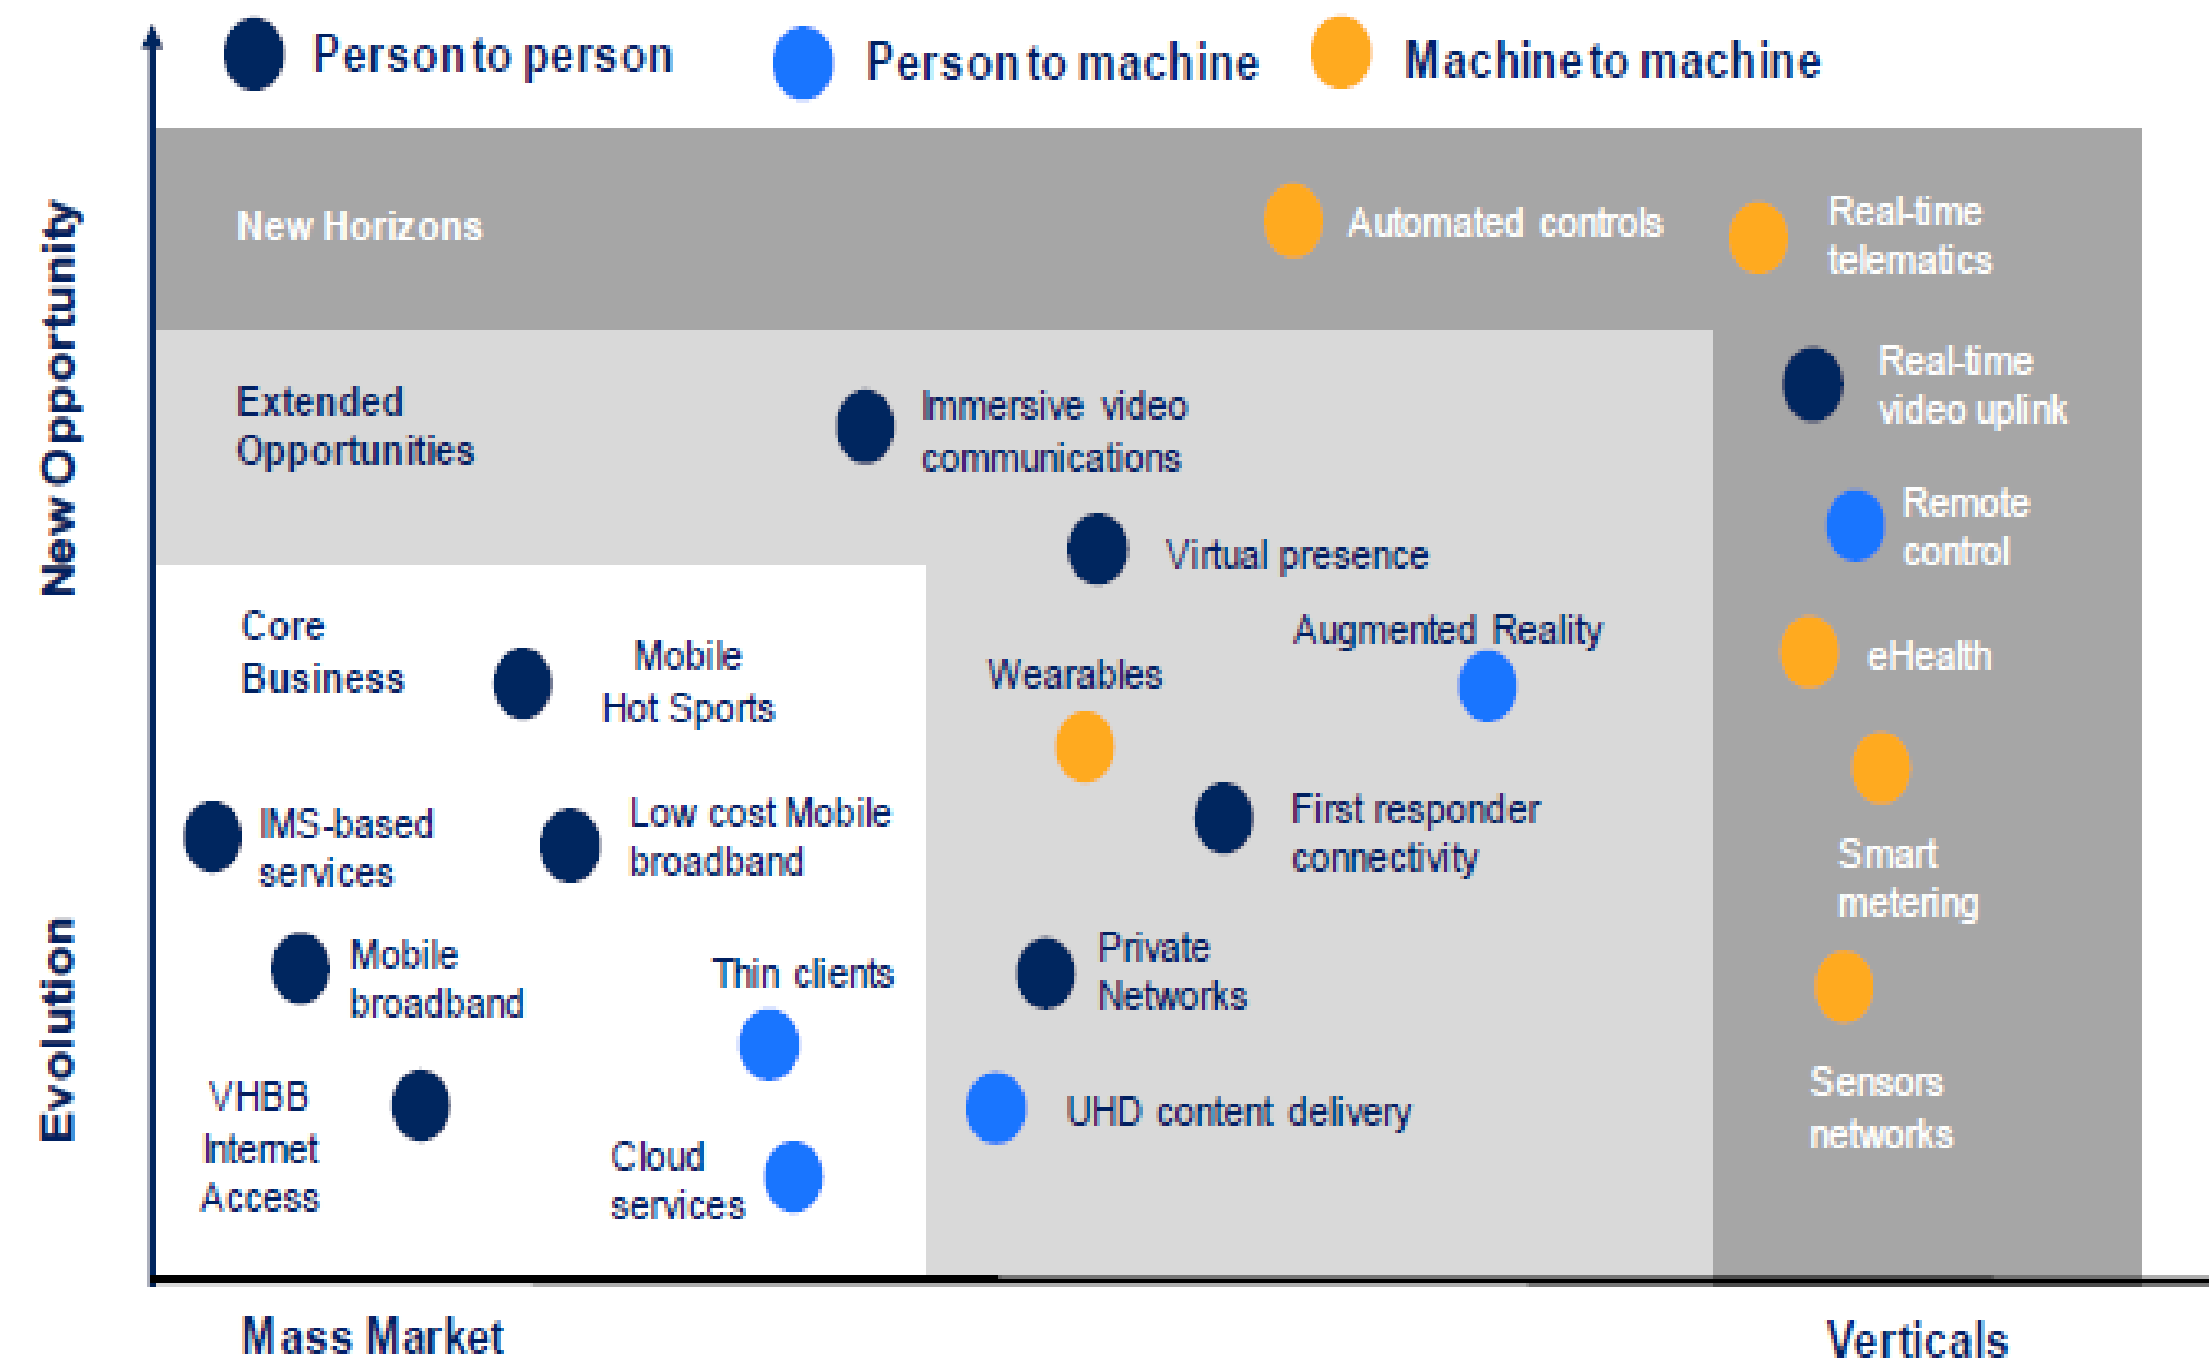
Person to person
Person to machine
Machine to machine

New Opportunity
Evolution

New Horizons
Automated controls
Real-time telematics

Extended Opportunities
Immersive video communications
Real-time video uplink
Remote control
Virtual presence

Core Business
Mobile Hot Sports
Wearables
Augmented Reality
eHealth

IMS-based services
Low cost Mobile broadband
First responder connectivity
Smart metering

Mobile broadband
Thin clients
Private Networks

VHBB Internet Access
Cloud services
UHD content delivery
Sensors networks

Mass Market
Verticals